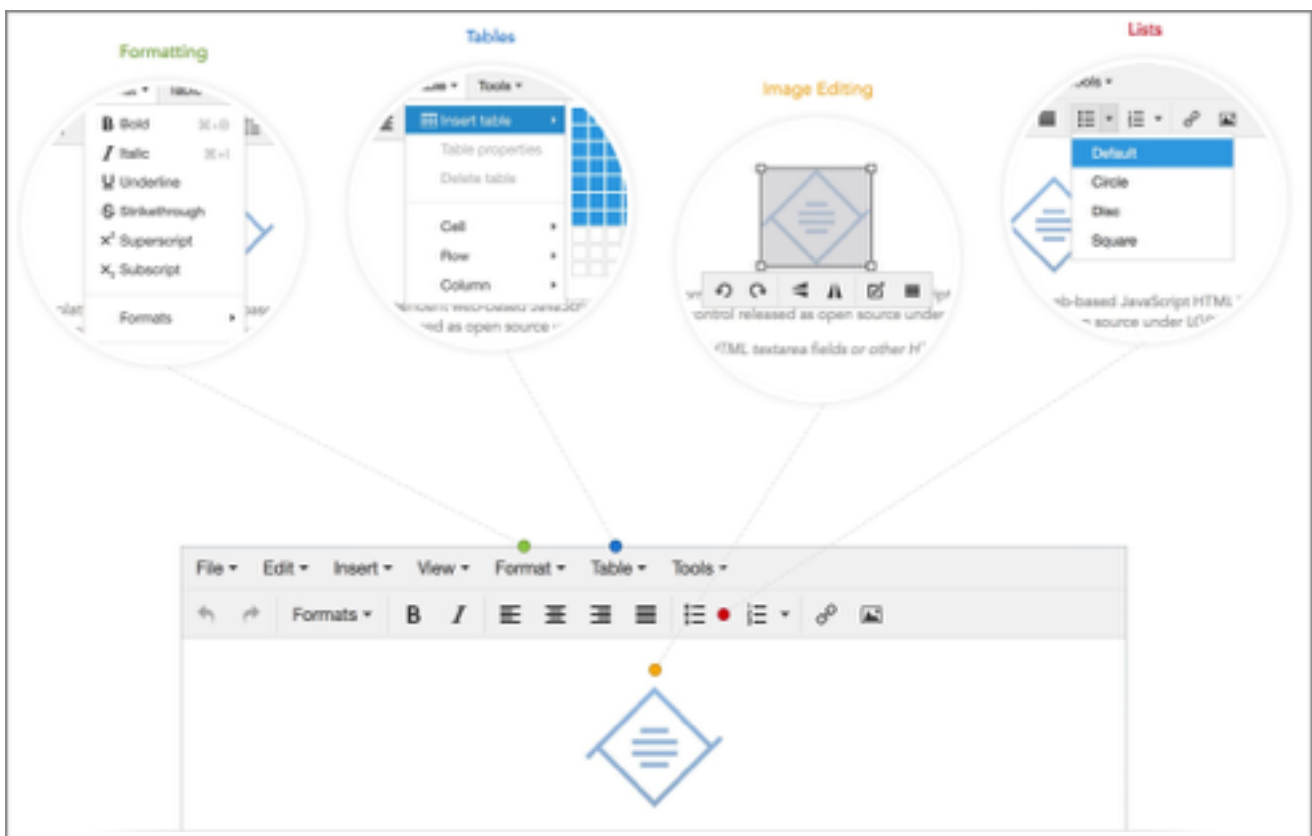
Formatting

Bold ⌘+B
Italic ⌘+I
Underline
Strikethrough
Superscript
Subscript
Formats

Tables

Tools
Insert table
Table properties
Delete table
Cell
Row
Column
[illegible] web-based JavaScript
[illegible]ed as open source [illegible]

Image Editing

control released as open source under
HTML textarea fields or other H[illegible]

Lists

Default
Circle
Disc
Square
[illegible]b-based JavaScript HTML
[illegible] source under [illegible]

File
Edit
Insert
View
Format
Table
Tools
Formats
B
I